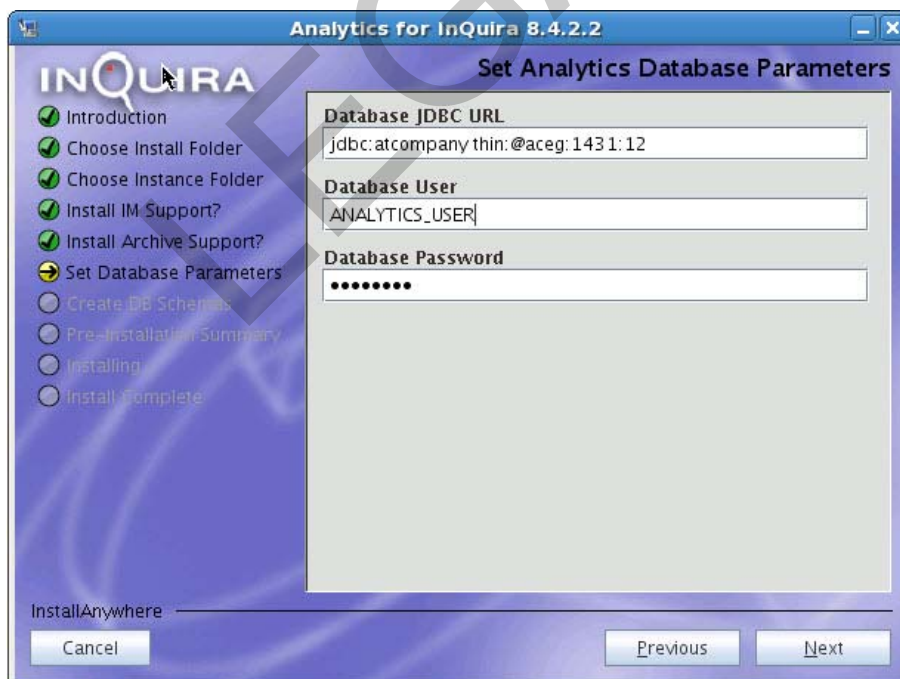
Analytics for InQuira 8.4.2.2

INQUIRA

Set Analytics Database Parameters

Introduction
Choose Install Folder
Choose Instance Folder
Install IM Support?
Install Archive Support?
Set Database Parameters
Create DB Schemas
Pre-Installation Summary
Installing
Install Complete

Database JDBC URL
jdbc:atcompany thin:@aceg:1431:12

Database User
ANALYTICS_USER

Database Password
•••••••••

InstallAnywhere

Cancel

Previous

Next